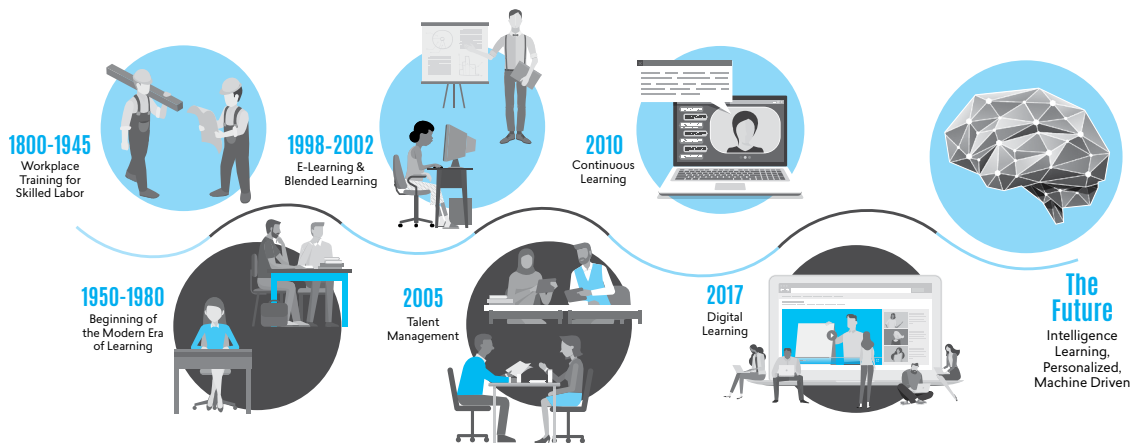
1800-1945
Workplace Training for Skilled Labor

1950-1980
Beginning of the Modern Era of Learning

1998-2002
E-Learning & Blended Learning

2005
Talent Management

2010
Continuous Learning

2017
Digital Learning

The Future
Intelligence Learning, Personalized, Machine Driven